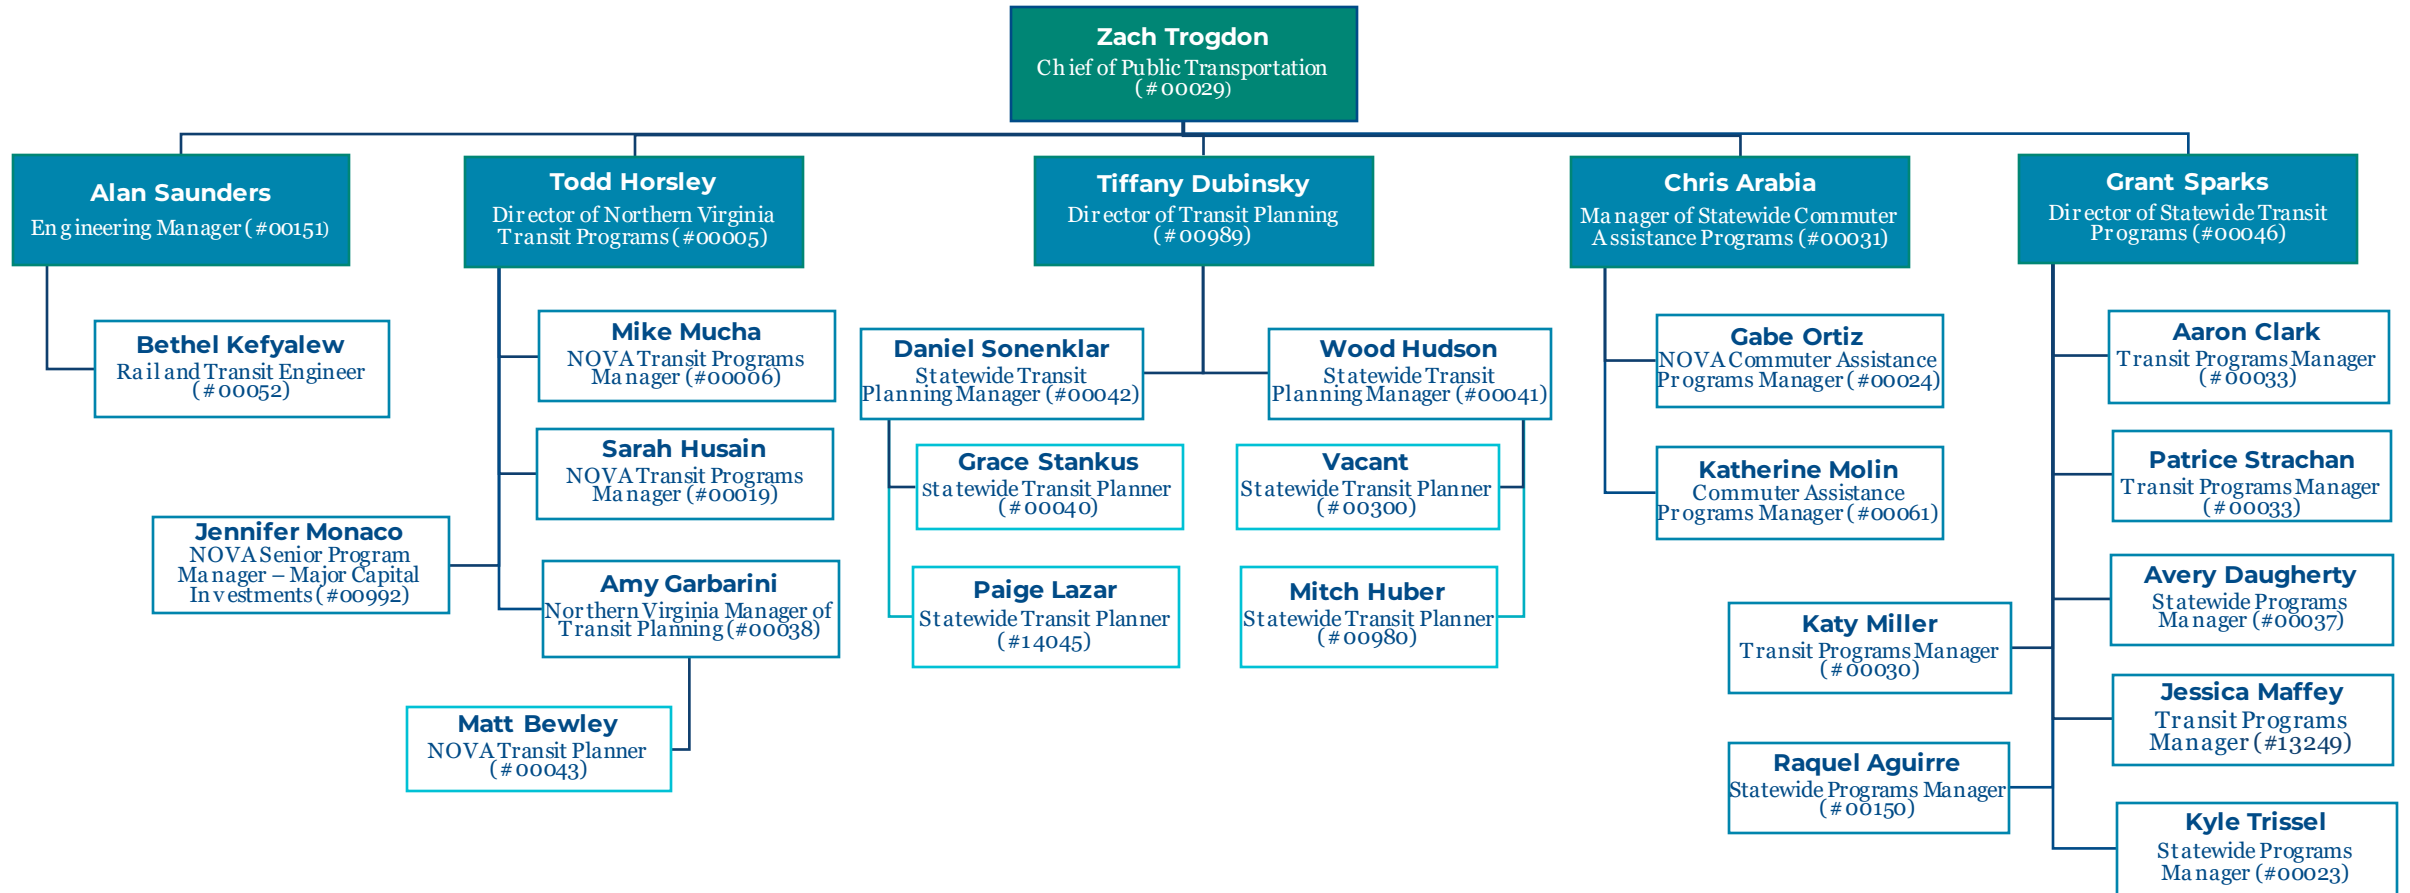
Zach Trogdon
Chief of Public Transportation (#00029)

Alan Saunders
Engineering Manager (#00151)

Bethel Kefyalew
Rail and Transit Engineer (#00052)

Todd Horsley
Director of Northern Virginia Transit Programs (#00005)

Mike Mucha
NOVA Transit Programs Manager (#00006)

Sarah Husain
NOVA Transit Programs Manager (#00019)

Jennifer Monaco
NOVA Senior Program Manager – Major Capital Investments (#00992)

Amy Garbarini
Northern Virginia Manager of Transit Planning (#00038)

Matt Bewley
NOVA Transit Planner (#00043)

Tiffany Dubinsky
Director of Transit Planning (#00989)

Daniel Sonenklar
Statewide Transit Planning Manager (#00042)

Grace Stankus
Statewide Transit Planner (#00040)

Paige Lazar
Statewide Transit Planner (#14045)

Wood Hudson
Statewide Transit Planning Manager (#00041)

Vacant
Statewide Transit Planner (#00300)

Mitch Huber
Statewide Transit Planner (#00980)

Chris Arabia
Manager of Statewide Commuter Assistance Programs (#00031)

Gabe Ortiz
NOVA Commuter Assistance Programs Manager (#00024)

Katherine Molin
Commuter Assistance Programs Manager (#00061)

Grant Sparks
Director of Statewide Transit Programs (#00046)

Aaron Clark
Transit Programs Manager (#00033)

Patrice Strachan
Transit Programs Manager (#00033)

Avery Daugherty
Statewide Programs Manager (#00037)

Katy Miller
Transit Programs Manager (#00030)

Jessica Maffey
Transit Programs Manager (#13249)

Raquel Aguirre
Statewide Programs Manager (#00150)

Kyle Trissel
Statewide Programs Manager (#00023)